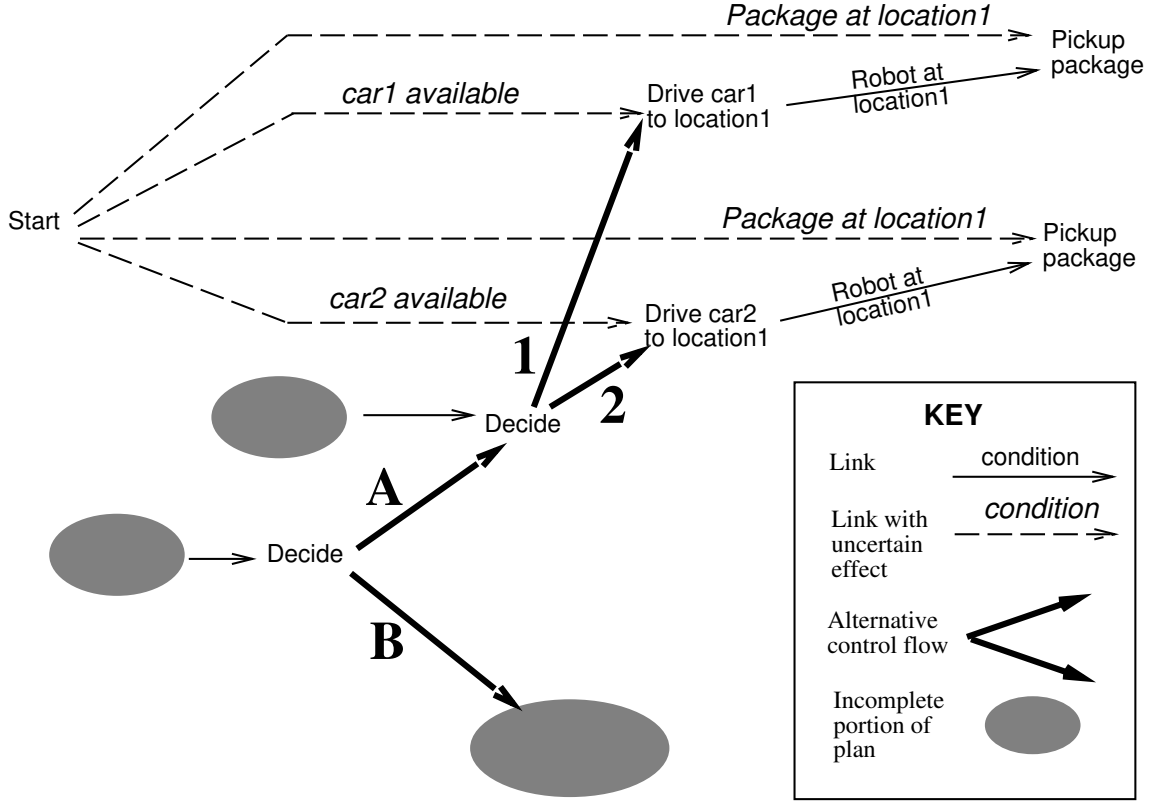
Package at location1

Pickup package

car1 available

Drive car1 to location1

Robot at location1

Start

Package at location1

Pickup package

car2 available

Drive car2 to location1

Robot at location1

1

2

Decide

A

Decide

B

KEY

Link

condition

Link with uncertain effect

condition

Alternative control flow

Incomplete portion of plan